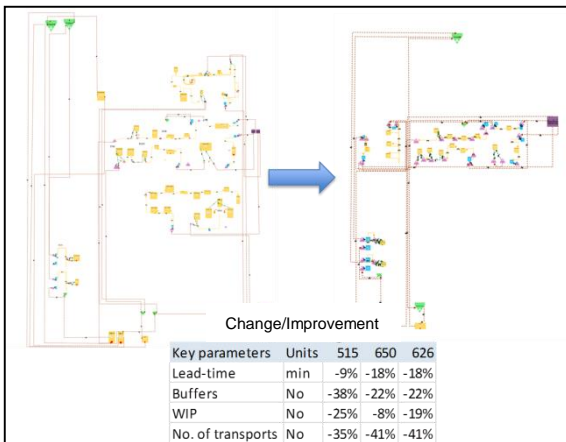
Change/Improvement

| Key parameters | Units | 515 | 650 | 626 |
|---|---|---|---|---|
| Lead-time | min | -9% | -18% | -18% |
| Buffers | No | -38% | -22% | -22% |
| WIP | No | -25% | -8% | -19% |
| No. of transports | No | -35% | -41% | -41% |